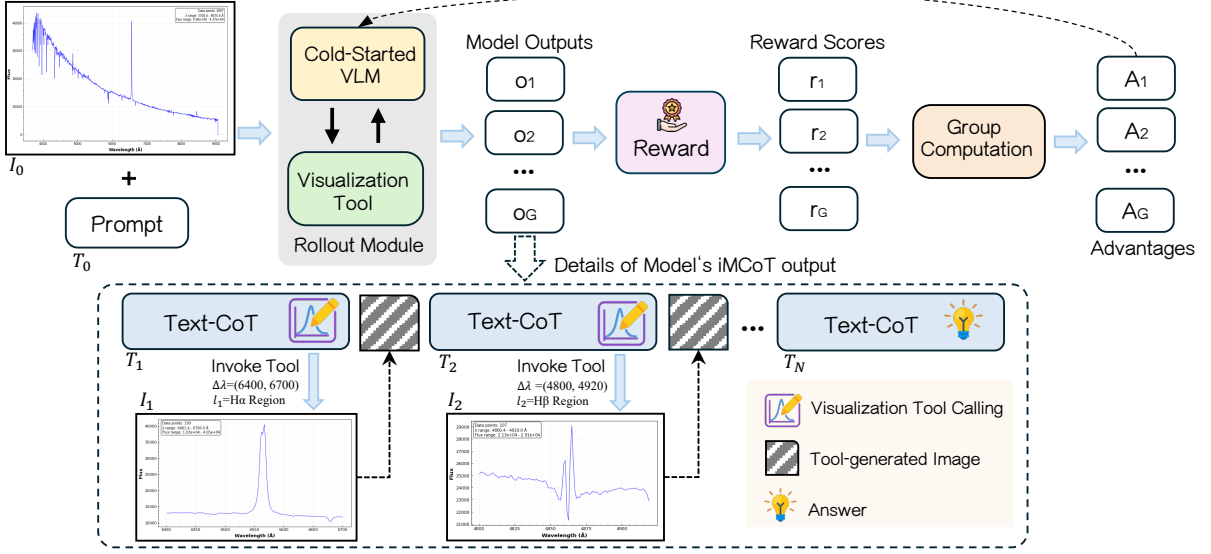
$I_0$

+

Prompt

$T_0$

Cold-Started VLM

Visualization Tool

Rollout Module

Model Outputs

$o_1$

$o_2$

•••

$o_G$

Reward

Reward Scores

$r_1$

$r_2$

•••

$r_G$

Group Computation

$A_1$

$A_2$

•••

$A_G$

Advantages

Details of Model's iMCoT output

Text-CoT

$T_1$

Invoke Tool

$\Delta\lambda$=(6400, 6700)

$l_1$=Hα Region

$I_1$

Text-CoT

$T_2$

Invoke Tool

$\Delta\lambda$ =(4800, 4920)

$l_2$=Hβ Region

$I_2$

•••

Text-CoT

$T_N$

Visualization Tool Calling

Tool-generated Image

Answer

Wavelength (Å)

Flux